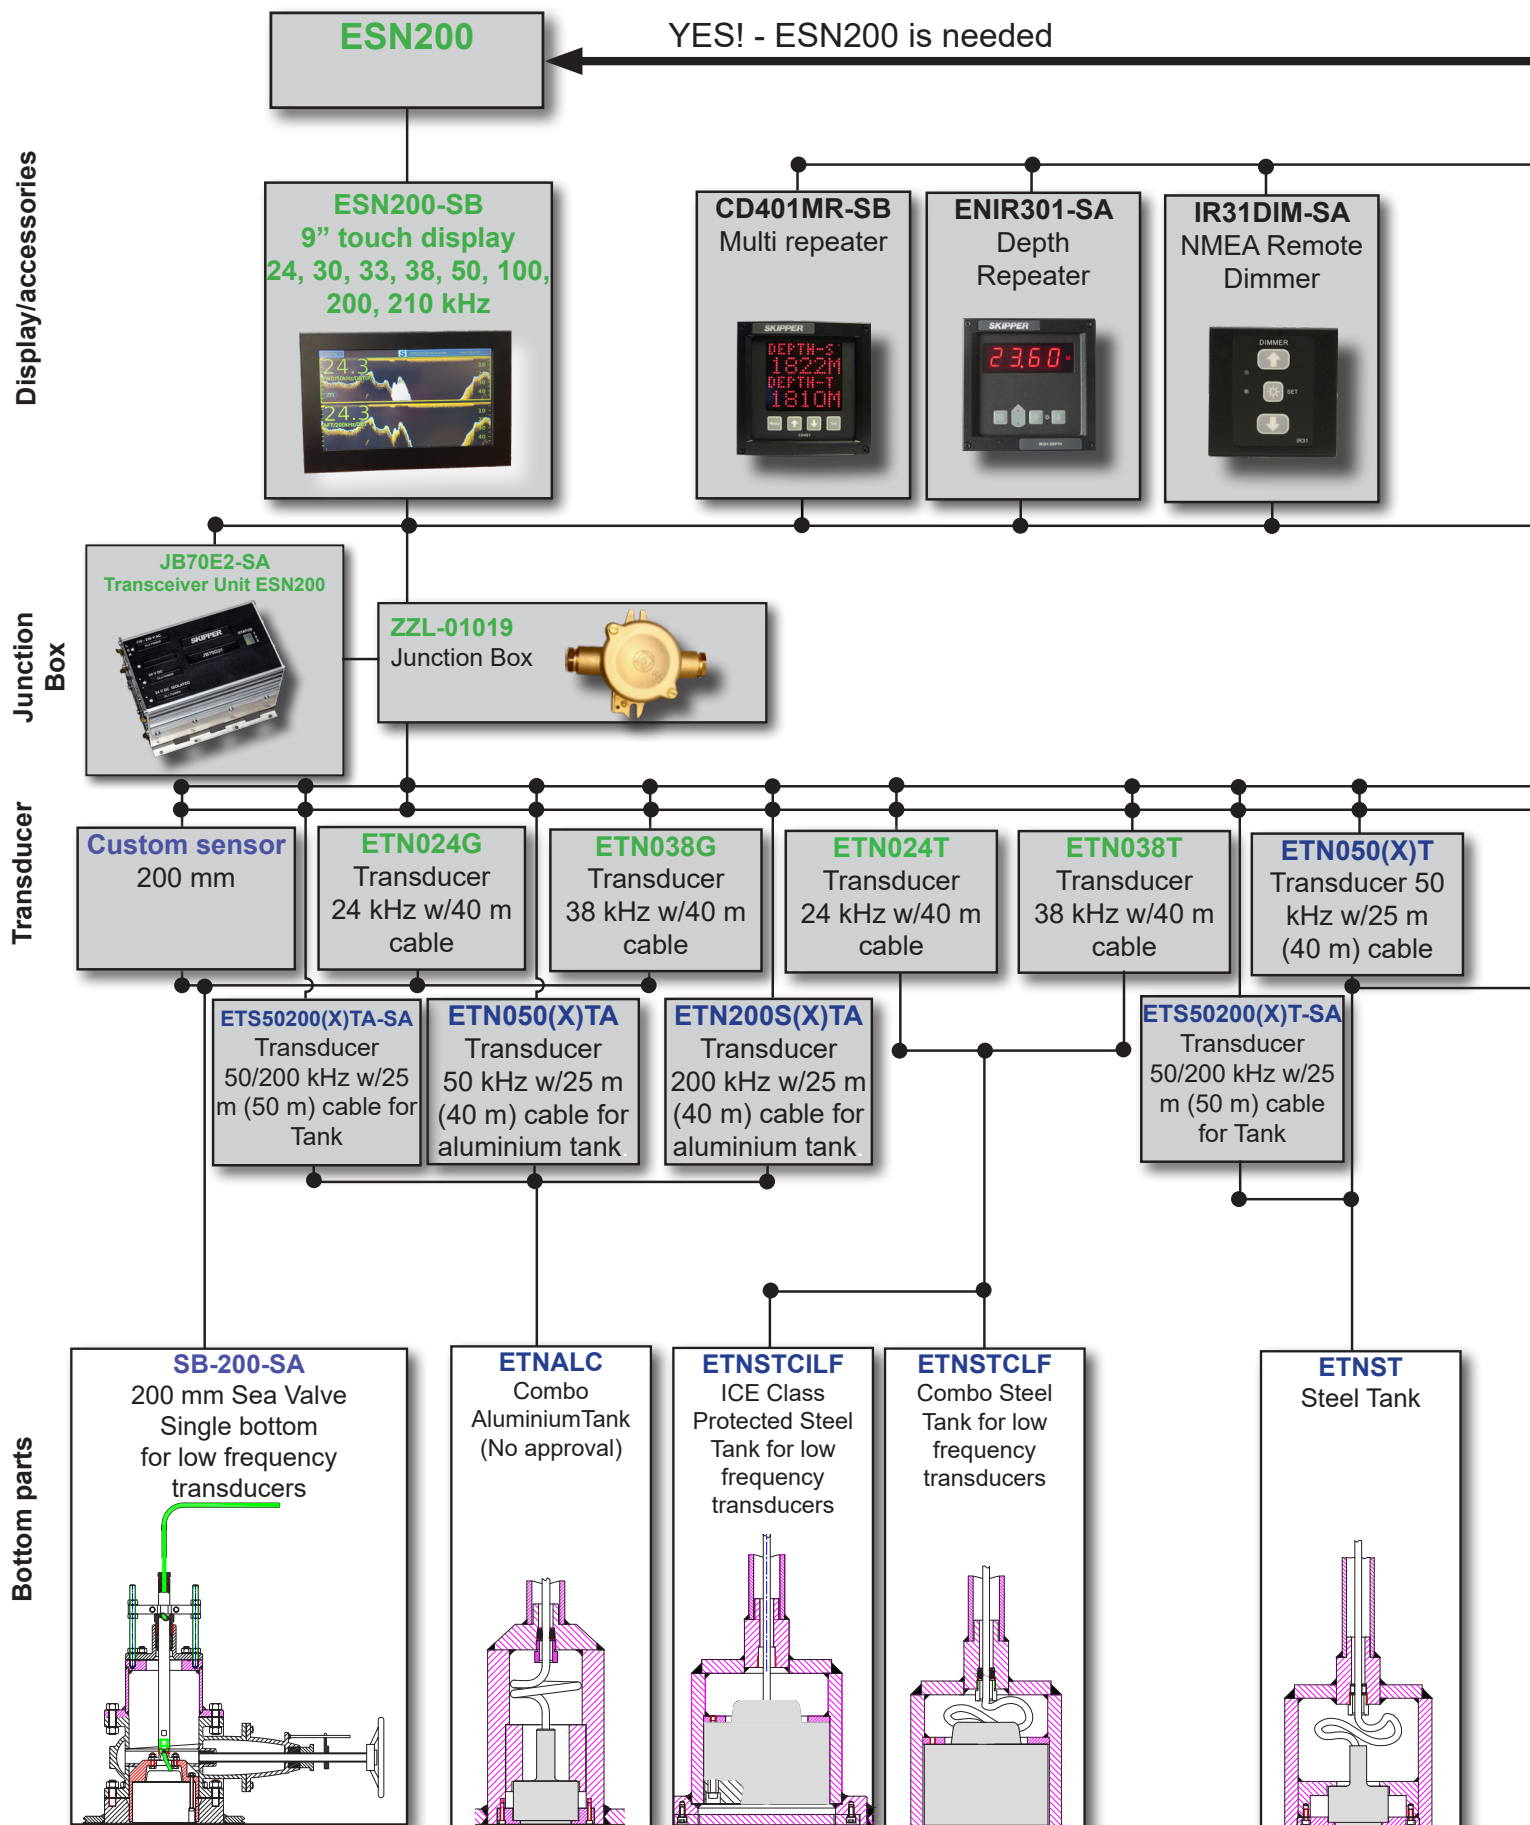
ESN200

YES! - ESN200 is needed

Display/accessories

ESN200-SB
9" touch display
24, 30, 33, 38, 50, 100, 200, 210 kHz

CD401MR-SB
Multi repeater

DEPTH-S 1822M DEPTH-T 1810M

ENIR301-SA
Depth Repeater

23.60

IR31DIM-SA
NMEA Remote Dimmer

DIMMER

SET

Junction Box

JB70E2-SA
Transceiver Unit ESN200

SKIPPER

ZZL-01019
Junction Box

Transducer

Custom sensor
200 mm

ETN024G
Transducer
24 kHz w/40 m cable

ETN038G
Transducer
38 kHz w/40 m cable

ETN024T
Transducer
24 kHz w/40 m cable

ETN038T
Transducer
38 kHz w/40 m cable

ETN050(X)T
Transducer 50 kHz w/25 m (40 m) cable

ETS50200(X)TA-SA
Transducer
50/200 kHz w/25 m (50 m) cable for Tank

ETN050(X)TA
Transducer
50 kHz w/25 m (40 m) cable for aluminium tank

ETN200S(X)TA
Transducer
200 kHz w/25 m (40 m) cable for aluminium tank

ETS50200(X)T-SA
Transducer
50/200 kHz w/25 m (50 m) cable for Tank

Bottom parts

SB-200-SA
200 mm Sea Valve
Single bottom
for low frequency transducers

ETNALC
Combo
AluminiumTank
(No approval)

ETNSTCILF
ICE Class
Protected Steel
Tank for low
frequency
transducers

ETNSTCLF
Combo Steel
Tank for low
frequency
transducers

ETNST
Steel Tank